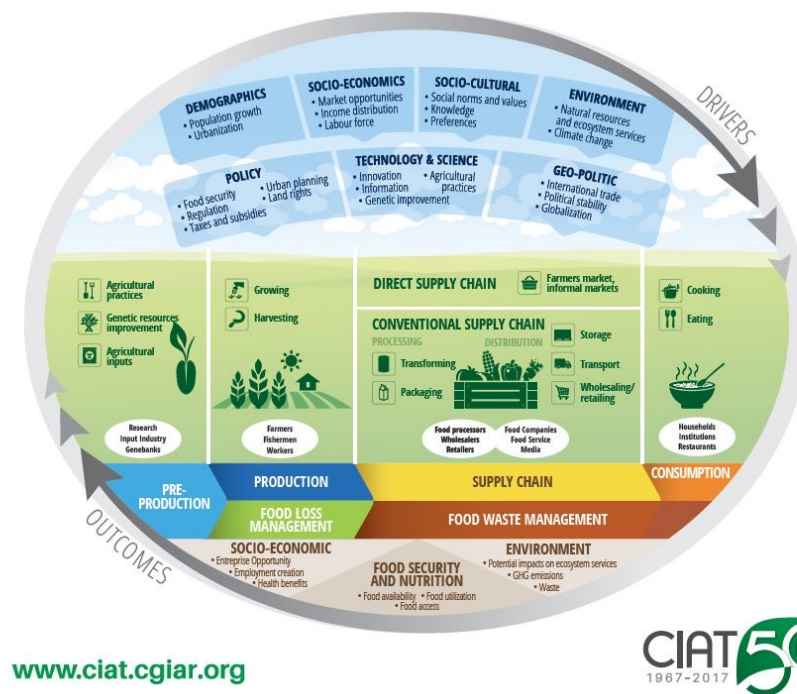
DEMOGRAPHICS
• Population growth
• Urbanization

SOCIO-ECONOMICS
• Market opportunities
• Income distribution
• Labour force

SOCIO-CULTURAL
• Social norms and values
• Knowledge
• Preferences

ENVIRONMENT
• Natural resources and ecosystem services
• Climate change

DRIVERS

POLICY
• Food security
• Regulation
• Taxes and subsidies
• Urban planning
• Land rights

TECHNOLOGY & SCIENCE
• Innovation
• Information
• Agricultural practices
• Genetic improvement

GEO-POLITIC
• International trade
• Political stability
• Globalization

Agricultural practices
Genetic resources improvement
Agricultural inputs

Research
Input Industry
Genebanks

Growing
Harvesting

Farmers
Fishermen
Workers

DIRECT SUPPLY CHAIN
Farmers market, informal markets

CONVENTIONAL SUPPLY CHAIN
PROCESSING
DISTRIBUTION
Transforming
Packaging
Storage
Transport
Wholesaling/retailing

Food processors
Wholesalers
Retailers

Food Companies
Food Service
Media

Cooking
Eating

Households
Institutions
Restaurants

PRE-PRODUCTION
PRODUCTION
SUPPLY CHAIN
CONSUMPTION

FOOD LOSS MANAGEMENT
FOOD WASTE MANAGEMENT

OUTCOMES

SOCIO-ECONOMIC
• Enterprise Opportunity
• Employment creation
• Health benefits

FOOD SECURITY AND NUTRITION
• Food availability • Food utilization
• Food access

ENVIRONMENT
• Potential impacts on ecosystem services
• GHG emissions
• Waste

www.ciat.cgiar.org

CIAT 50
1967–2017